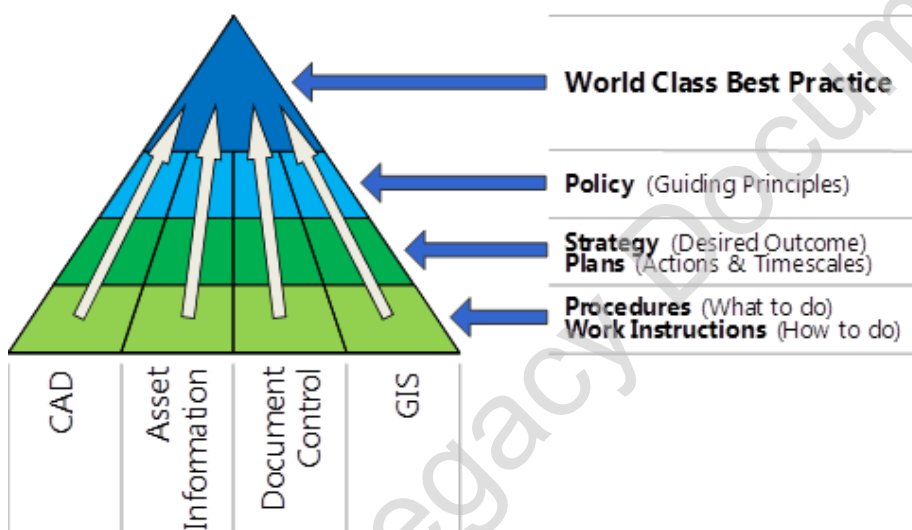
World Class Best Practice

Policy (Guiding Principles)

Strategy (Desired Outcome)
Plans (Actions & Timescales)

Procedures (What to do)
Work Instructions (How to do)

CAD

Asset Information

Document Control

GIS

Legacy Docum